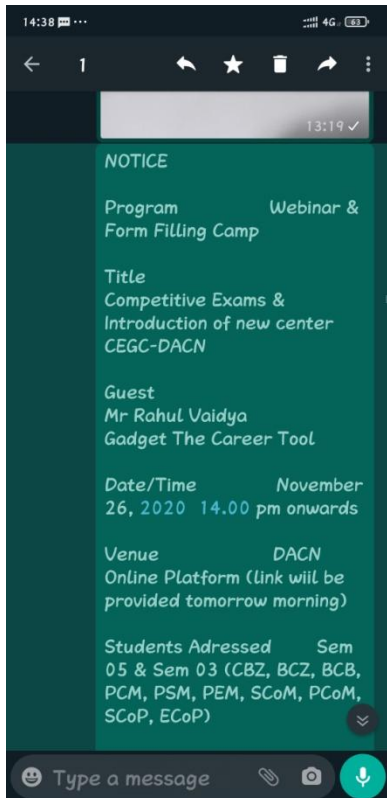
14:38 ···
4G 63

1

13:19 ✓

NOTICE

Program Webinar & Form Filling Camp

Title
Competitive Exams & Introduction of new center CEGC-DACN

Guest
Mr Rahul Vaidya
Gadget The Career Tool

Date/Time November 26, 2020 14.00 pm onwards

Venue DACN
Online Platform (link wiil be provided tomorrow morning)

Students Adressed Sem 05 & Sem 03 (CBZ, BCZ, BCB, PCM, PSM, PEM, SCoM, PCoM, SCoP, ECoP)

Type a message